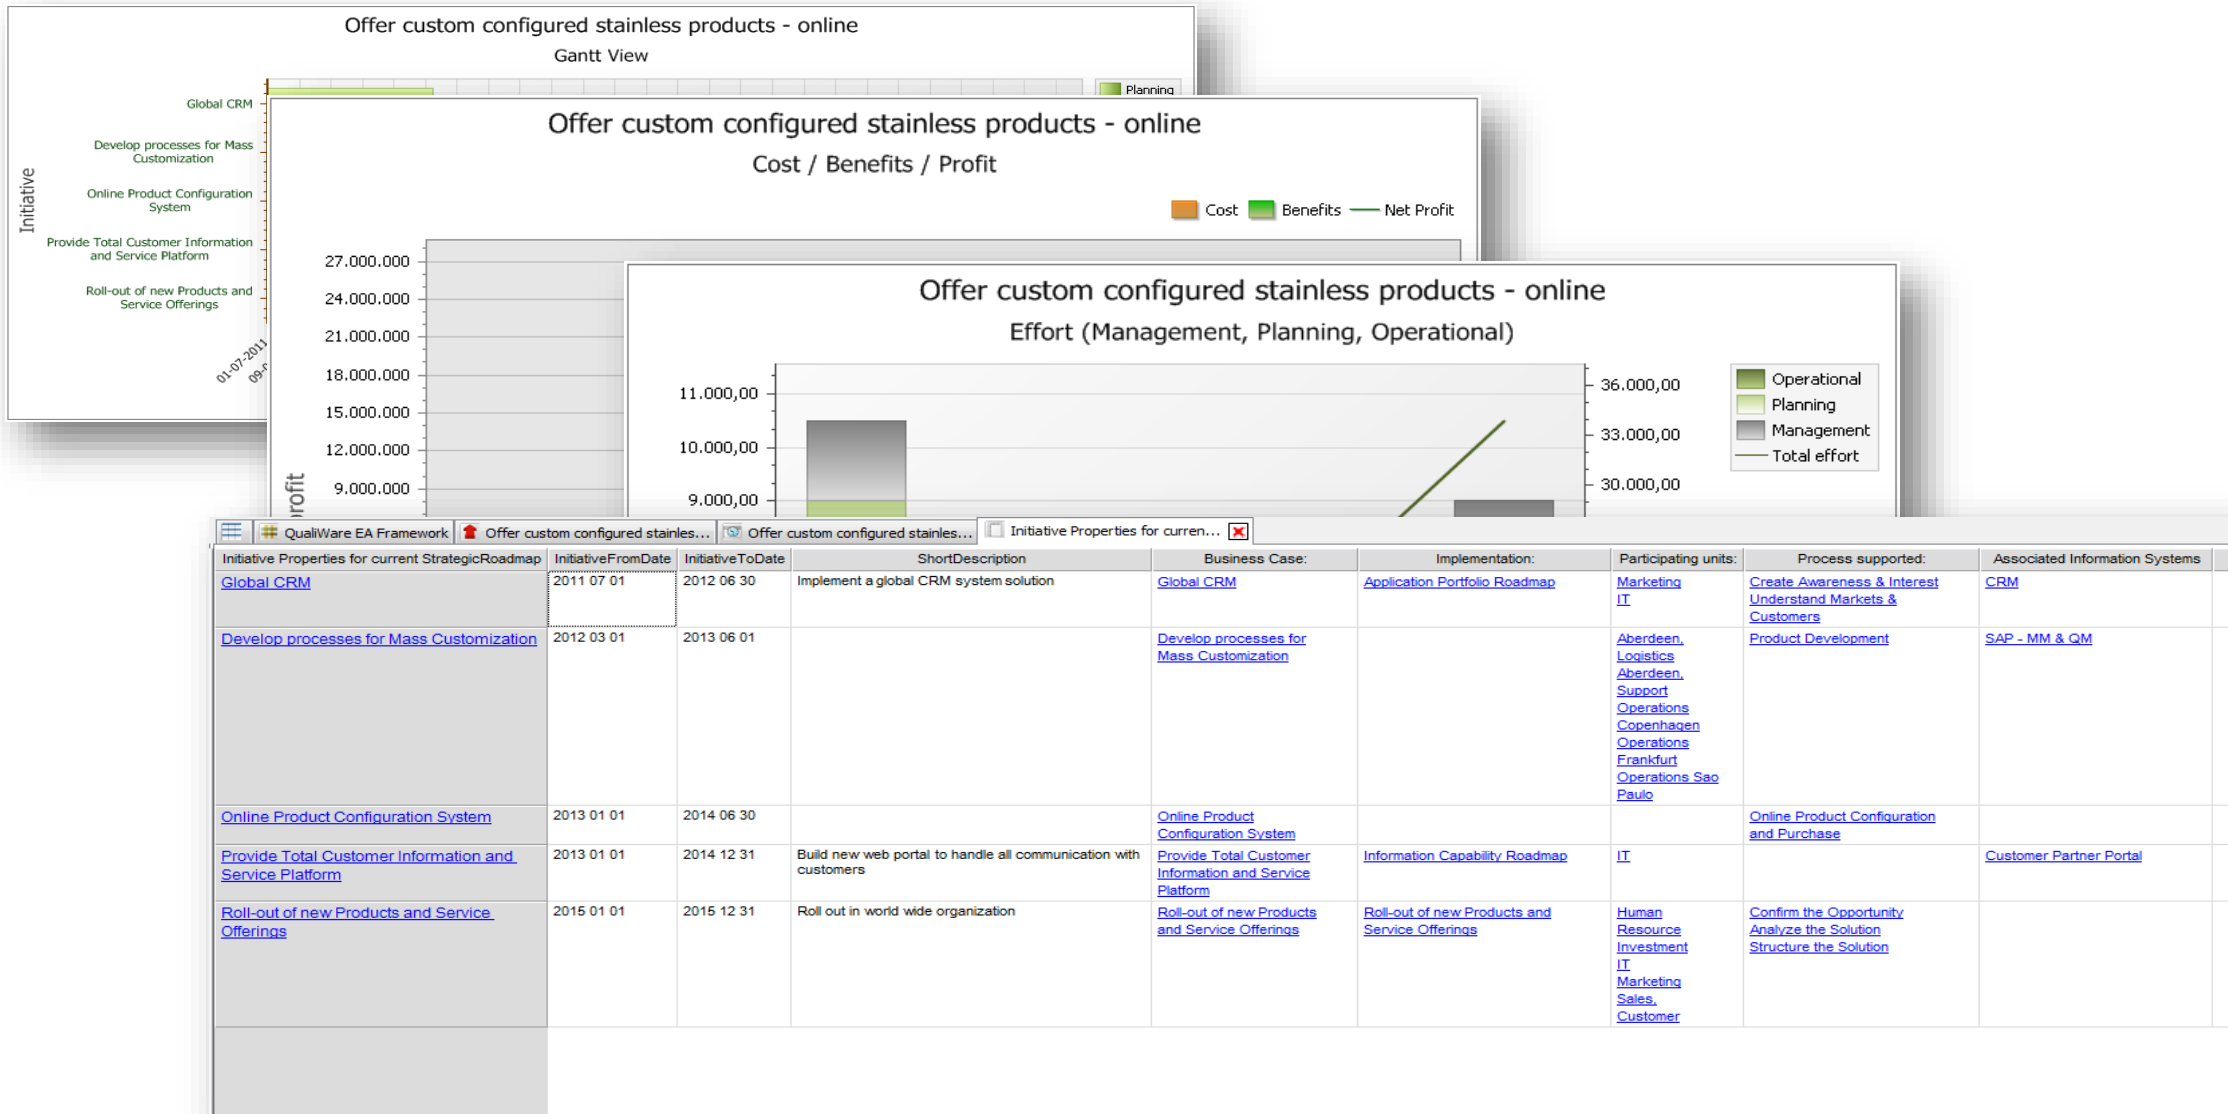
Offer custom configured stainless products - online
Gantt View

Planning

Initiative
Global CRM
Develop processes for Mass Customization
Online Product Configuration System
Provide Total Customer Information and Service Platform
Roll-out of new Products and Service Offerings

01-07-2011
09-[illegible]

Offer custom configured stainless products - online
Cost / Benefits / Profit

Cost Benefits Net Profit

27.000.000
24.000.000
21.000.000
18.000.000
15.000.000
12.000.000
9.000.000
rofit

Offer custom configured stainless products - online
Effort (Management, Planning, Operational)

11.000,00
10.000,00
9.000,00

36.000,00
33.000,00
30.000,00

Operational
Planning
Management
Total effort

QualiWare EA Framework | Offer custom configured stainles... | Offer custom configured stainles... | Initiative Properties for curren...

| Initiative Properties for current StrategicRoadmap | InitiativeFromDate | InitiativeToDate | ShortDescription | Business Case: | Implementation: | Participating units: | Process supported: | Associated Information Systems |
|---|---|---|---|---|---|---|---|---|
| Global CRM | 2011 07 01 | 2012 06 30 | Implement a global CRM system solution | Global CRM | Application Portfolio Roadmap | Marketing IT | Create Awareness & Interest Understand Markets & Customers | CRM |
| Develop processes for Mass Customization | 2012 03 01 | 2013 06 01 | | Develop processes for Mass Customization | | Aberdeen, Logistics Aberdeen, Support Operations Copenhagen Operations Frankfurt Operations Sao Paulo | Product Development | SAP - MM & QM |
| Online Product Configuration System | 2013 01 01 | 2014 06 30 | | Online Product Configuration System | | | Online Product Configuration and Purchase | |
| Provide Total Customer Information and Service Platform | 2013 01 01 | 2014 12 31 | Build new web portal to handle all communication with customers | Provide Total Customer Information and Service Platform | Information Capability Roadmap | IT | | Customer Partner Portal |
| Roll-out of new Products and Service Offerings | 2015 01 01 | 2015 12 31 | Roll out in world wide organization | Roll-out of new Products and Service Offerings | Roll-out of new Products and Service Offerings | Human Resource Investment IT Marketing Sales, Customer | Confirm the Opportunity Analyze the Solution Structure the Solution | |